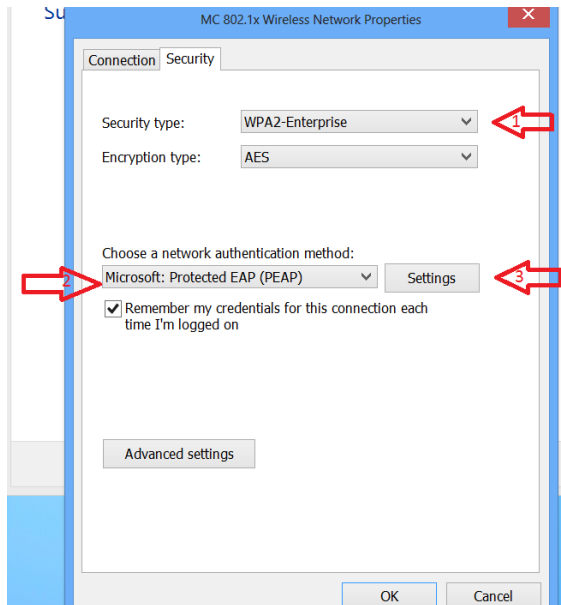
Su

MC 802.1x Wireless Network Properties

Connection Security

Security type: WPA2-Enterprise

1

Encryption type: AES

Choose a network authentication method:

2

Microsoft: Protected EAP (PEAP)

Settings

3

Remember my credentials for this connection each time I'm logged on

Advanced settings

OK

Cancel